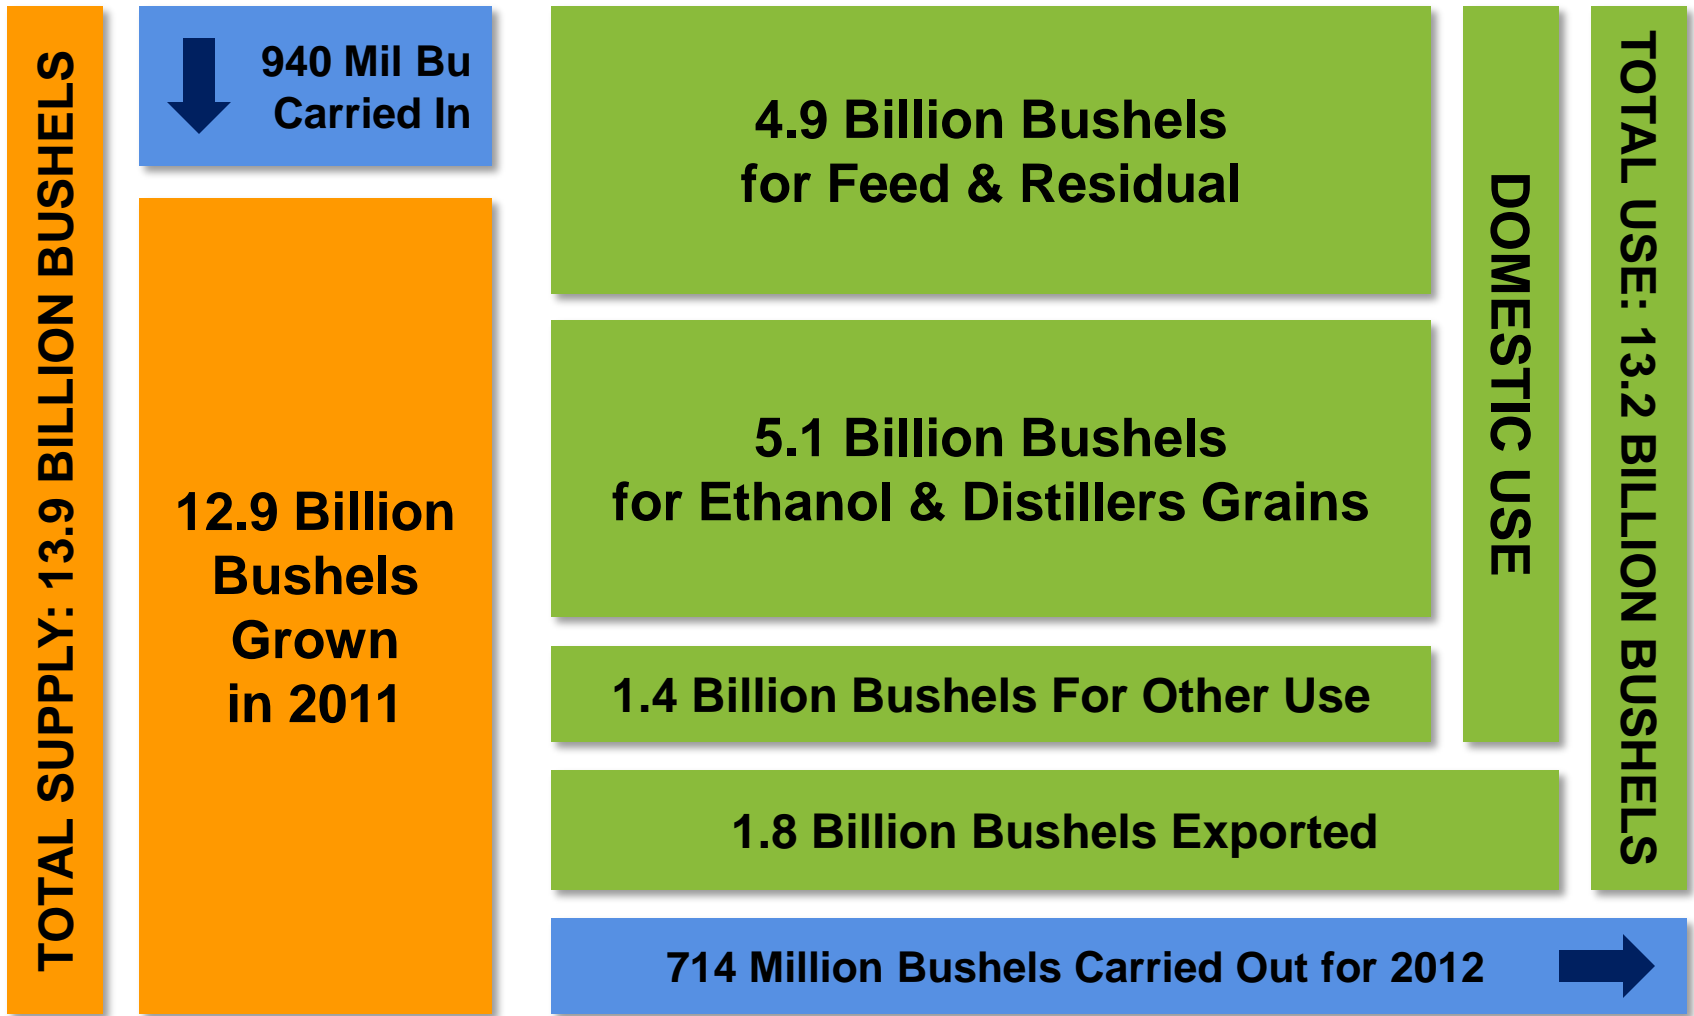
TOTAL SUPPLY: 13.9 BILLION BUSHELS

940 Mil Bu Carried In

12.9 Billion Bushels Grown in 2011

4.9 Billion Bushels for Feed & Residual

5.1 Billion Bushels for Ethanol & Distillers Grains

1.4 Billion Bushels For Other Use

DOMESTIC USE

1.8 Billion Bushels Exported

TOTAL USE: 13.2 BILLION BUSHELS

714 Million Bushels Carried Out for 2012